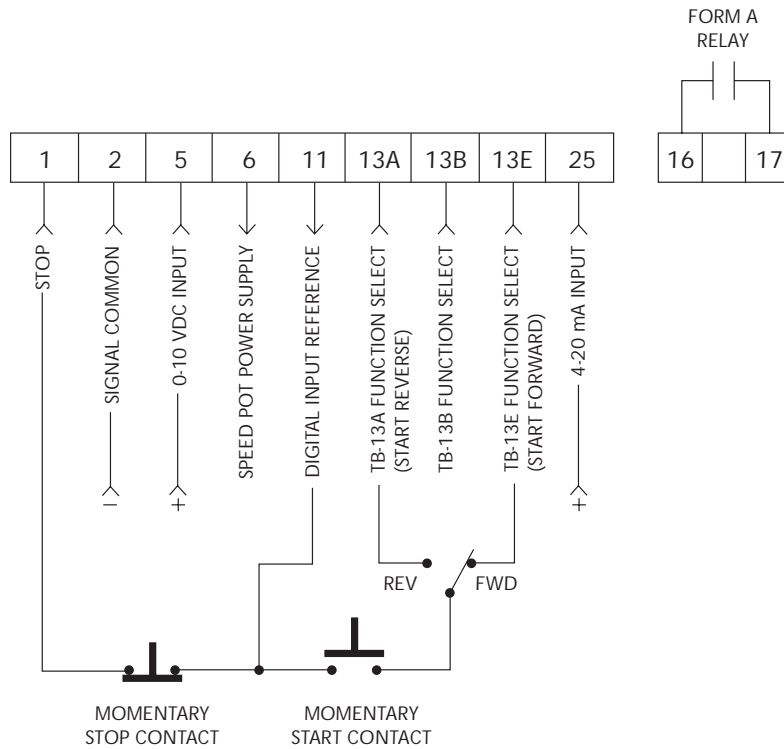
FORM A
RELAY

| 1 | 2 | 5 | 6 | 11 | 13A | 13B | 13E | 25 |
|---|---|---|---|---|---|---|---|---|

| 16 | | 17 |
|---|---|---|

STOP

SIGNAL COMMON

0-10 VDC INPUT

SPEED POT POWER SUPPLY

DIGITAL INPUT REFERENCE

TB-13A FUNCTION SELECT (START REVERSE)

TB-13B FUNCTION SELECT

TB-13E FUNCTION SELECT (START FORWARD)

4-20 mA INPUT

–

+

+

REV

FWD

MOMENTARY
STOP CONTACT

MOMENTARY
START CONTACT